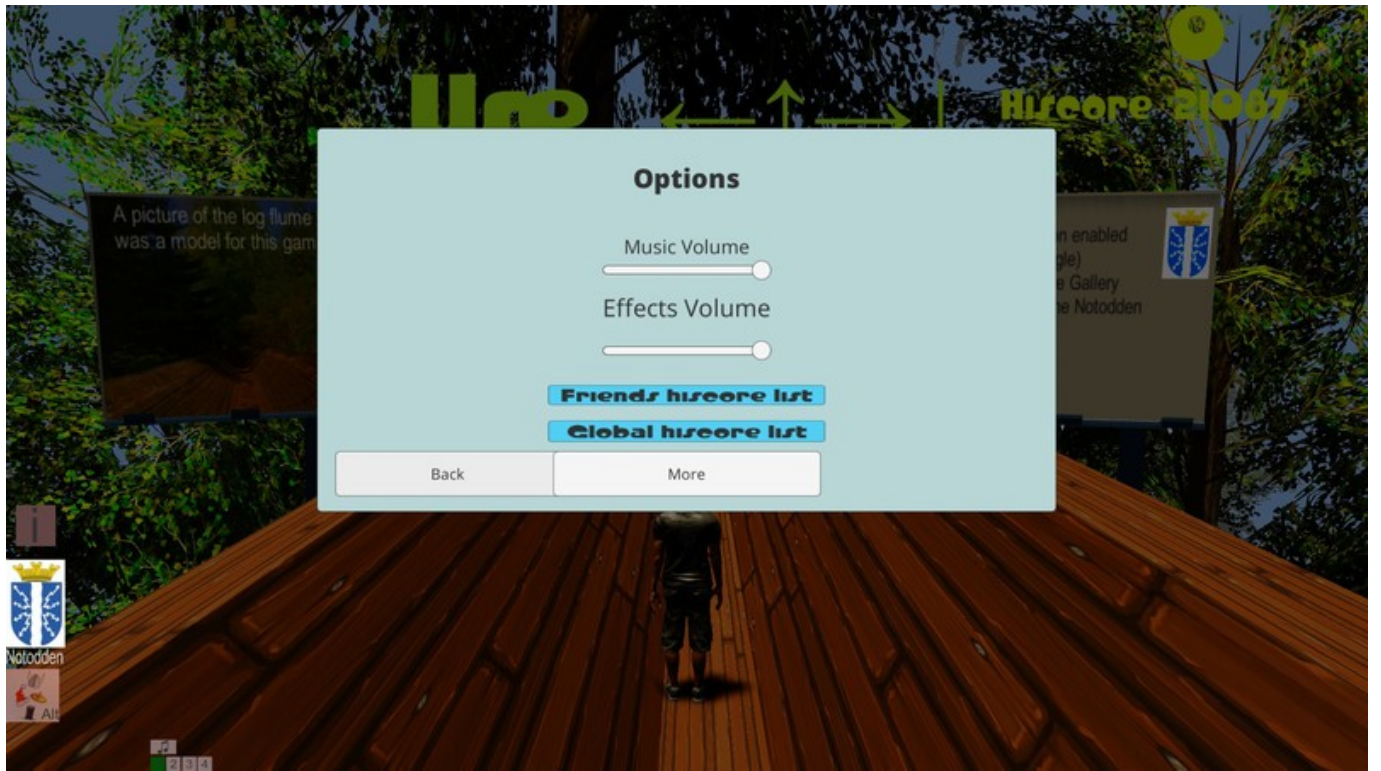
Hiscore 21087

A picture of the log flume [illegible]
was a model for this gam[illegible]

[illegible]n enabled
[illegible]gle)
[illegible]e Gallery
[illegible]e Notodden

Options

Music Volume

Effects Volume

Friends hiscore list

Global hiscore list

Back

More

i

Notodden

Alt

2 3 4